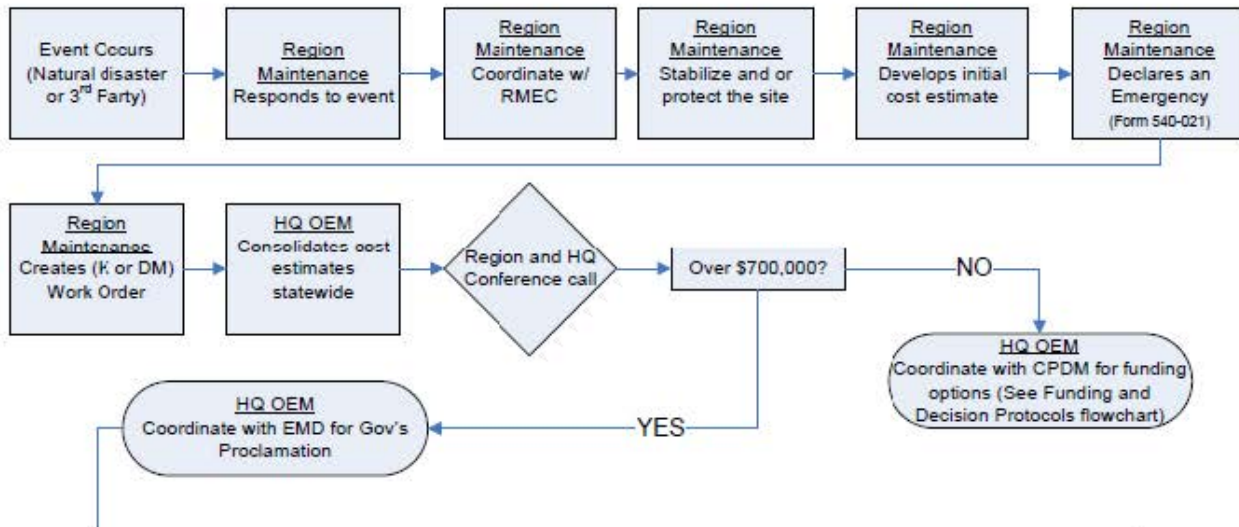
Event Occurs (Natural disaster or 3$^{rd}$ Party)

Region Maintenance Responds to event

Region Maintenance Coordinate w/ RMEC

Region Maintenance Stabilize and or protect the site

Region Maintenance Develops initial cost estimate

Region Maintenance Declares an Emergency (Form 540-021)

Region Maintenance Creates (K or DM) Work Order

HQ OEM Consolidates cost estimates statewide

Region and HQ Conference call

Over $700,000?

NO

HQ OEM Coordinate with CPDM for funding options (See Funding and Decision Protocols flowchart)

YES

HQ OEM Coordinate with EMD for Gov's Proclamation